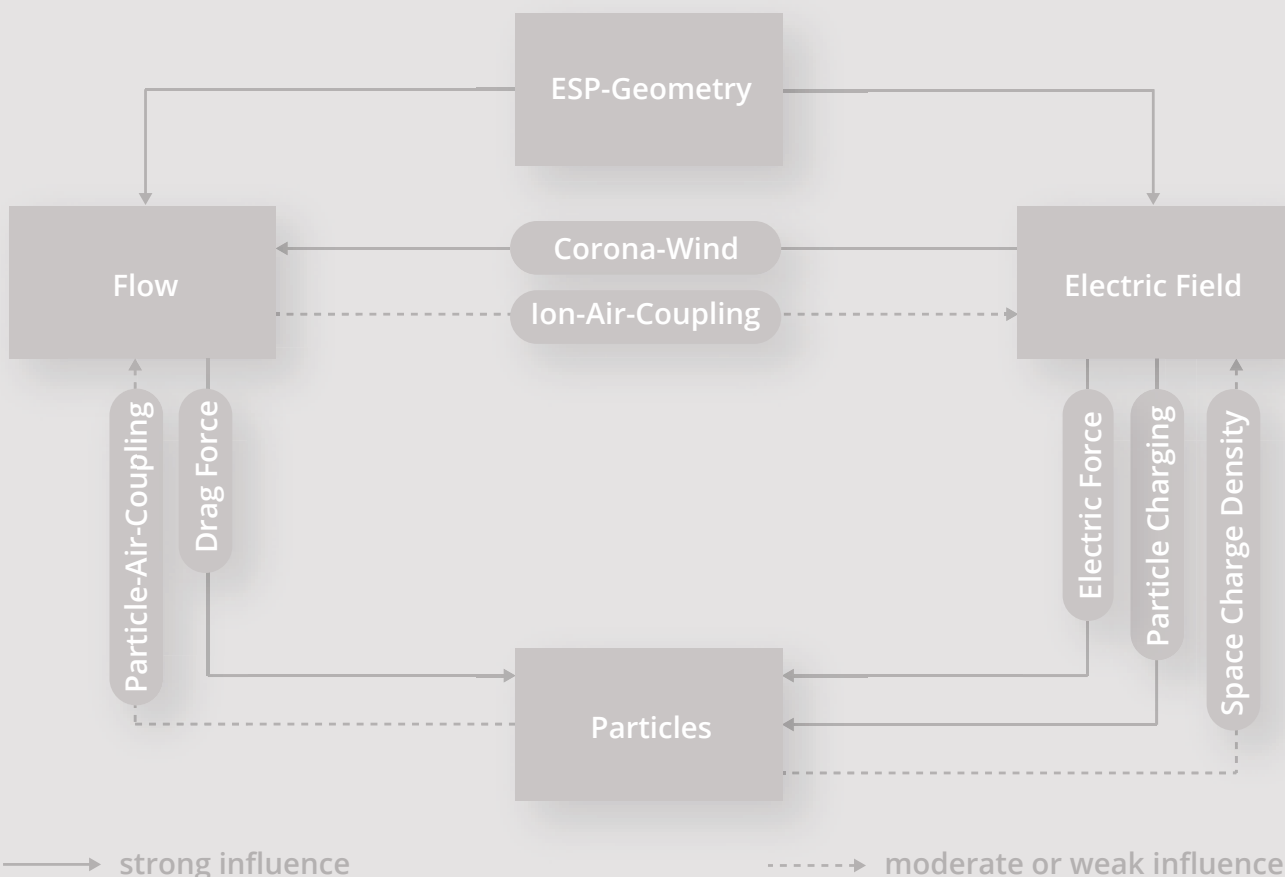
ESP-Geometry

Flow

Corona-Wind

Ion-Air-Coupling

Electric Field

Particle-Air-Coupling

Drag Force

Electric Force

Particle Charging

Space Charge Density

Particles

strong influence

moderate or weak influence